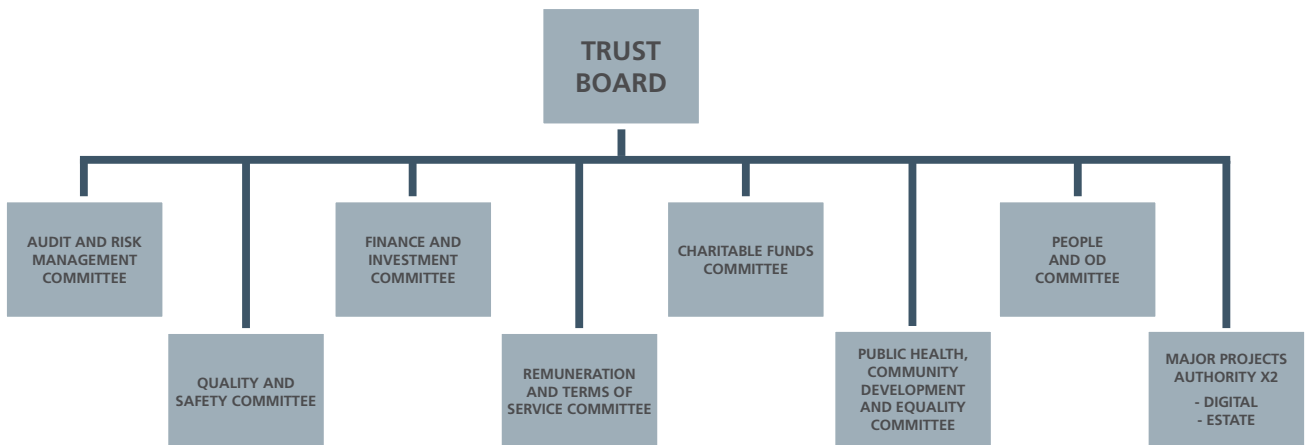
TRUST BOARD

AUDIT AND RISK MANAGEMENT COMMITTEE

QUALITY AND SAFETY COMMITTEE

FINANCE AND INVESTMENT COMMITTEE

REMUNERATION AND TERMS OF SERVICE COMMITTEE

CHARITABLE FUNDS COMMITTEE

PUBLIC HEALTH, COMMUNITY DEVELOPMENT AND EQUALITY COMMITTEE

PEOPLE AND OD COMMITTEE

MAJOR PROJECTS AUTHORITY X2
- DIGITAL
- ESTATE